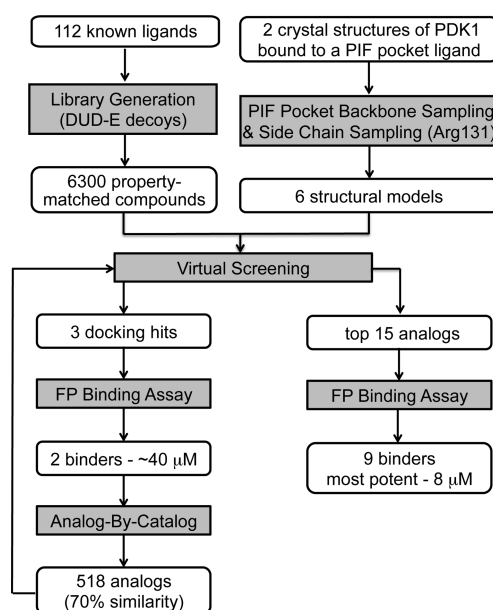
112 known ligands

2 crystal structures of PDK1 bound to a PIF pocket ligand

Library Generation (DUD-E decoys)

PIF Pocket Backbone Sampling & Side Chain Sampling (Arg131)

6300 property-matched compounds

6 structural models

Virtual Screening

3 docking hits

top 15 analogs

FP Binding Assay

FP Binding Assay

2 binders - ~40 $\mu$M

9 binders most potent - 8 $\mu$M

Analog-By-Catalog

518 analogs (70% similarity)